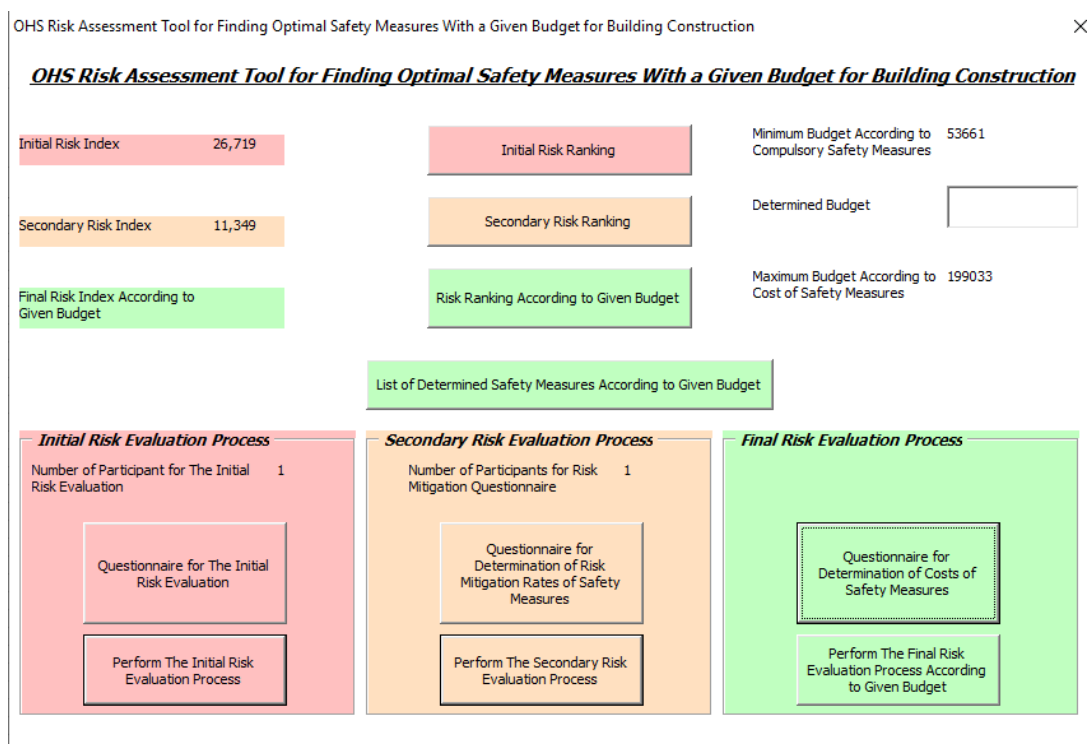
OHS Risk Assessment Tool for Finding Optimal Safety Measures With a Given Budget for Building Construction

×

OHS Risk Assessment Tool for Finding Optimal Safety Measures With a Given Budget for Building Construction

Initial Risk Index 26,719

Initial Risk Ranking

Minimum Budget According to Compulsory Safety Measures 53661

Secondary Risk Index 11,349

Secondary Risk Ranking

Determined Budget

Final Risk Index According to Given Budget

Risk Ranking According to Given Budget

Maximum Budget According to Cost of Safety Measures 199033

List of Determined Safety Measures According to Given Budget

Initial Risk Evaluation Process

Number of Participant for The Initial Risk Evaluation 1

Questionnaire for The Initial Risk Evaluation

Perform The Initial Risk Evaluation Process

Secondary Risk Evaluation Process

Number of Participants for Risk Mitigation Questionnaire 1

Questionnaire for Determination of Risk Mitigation Rates of Safety Measures

Perform The Secondary Risk Evaluation Process

Final Risk Evaluation Process

Questionnaire for Determination of Costs of Safety Measures

Perform The Final Risk Evaluation Process According to Given Budget